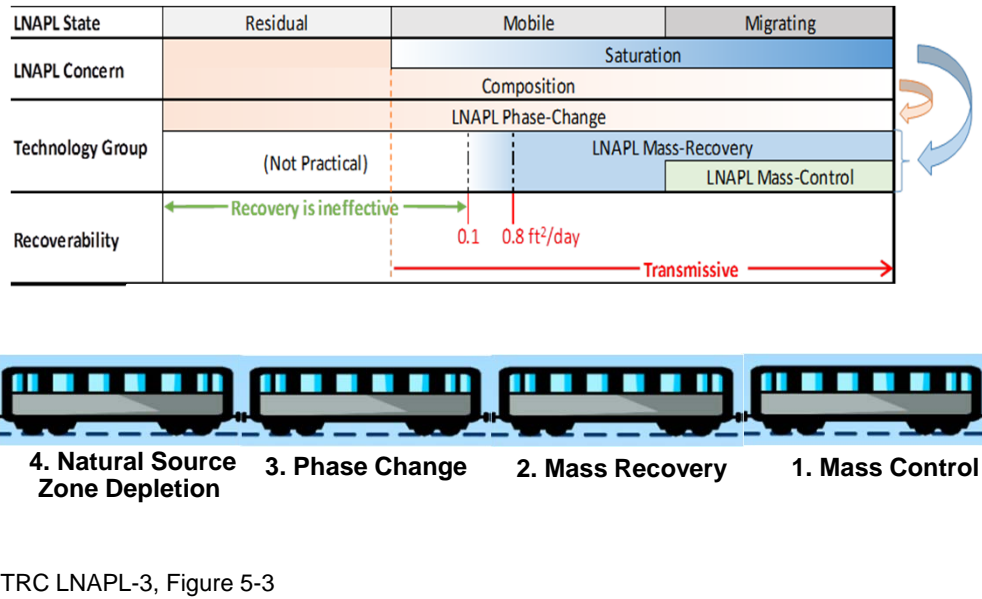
| LNAPL State | Residual | Mobile | Migrating |
|---|---|---|---|
| LNAPL Concern | | Saturation | |
| | | Composition | |
| Technology Group | LNAPL Phase-Change | | |
| | (Not Practical) | LNAPL Mass-Recovery | |
| | | | LNAPL Mass-Control |
| Recoverability | Recovery is ineffective | 0.1 0.8 ft$^2$/day | |
| | | Transmissive | |

4. Natural Source Zone Depletion

3. Phase Change

2. Mass Recovery

1. Mass Control

TRC LNAPL-3, Figure 5-3